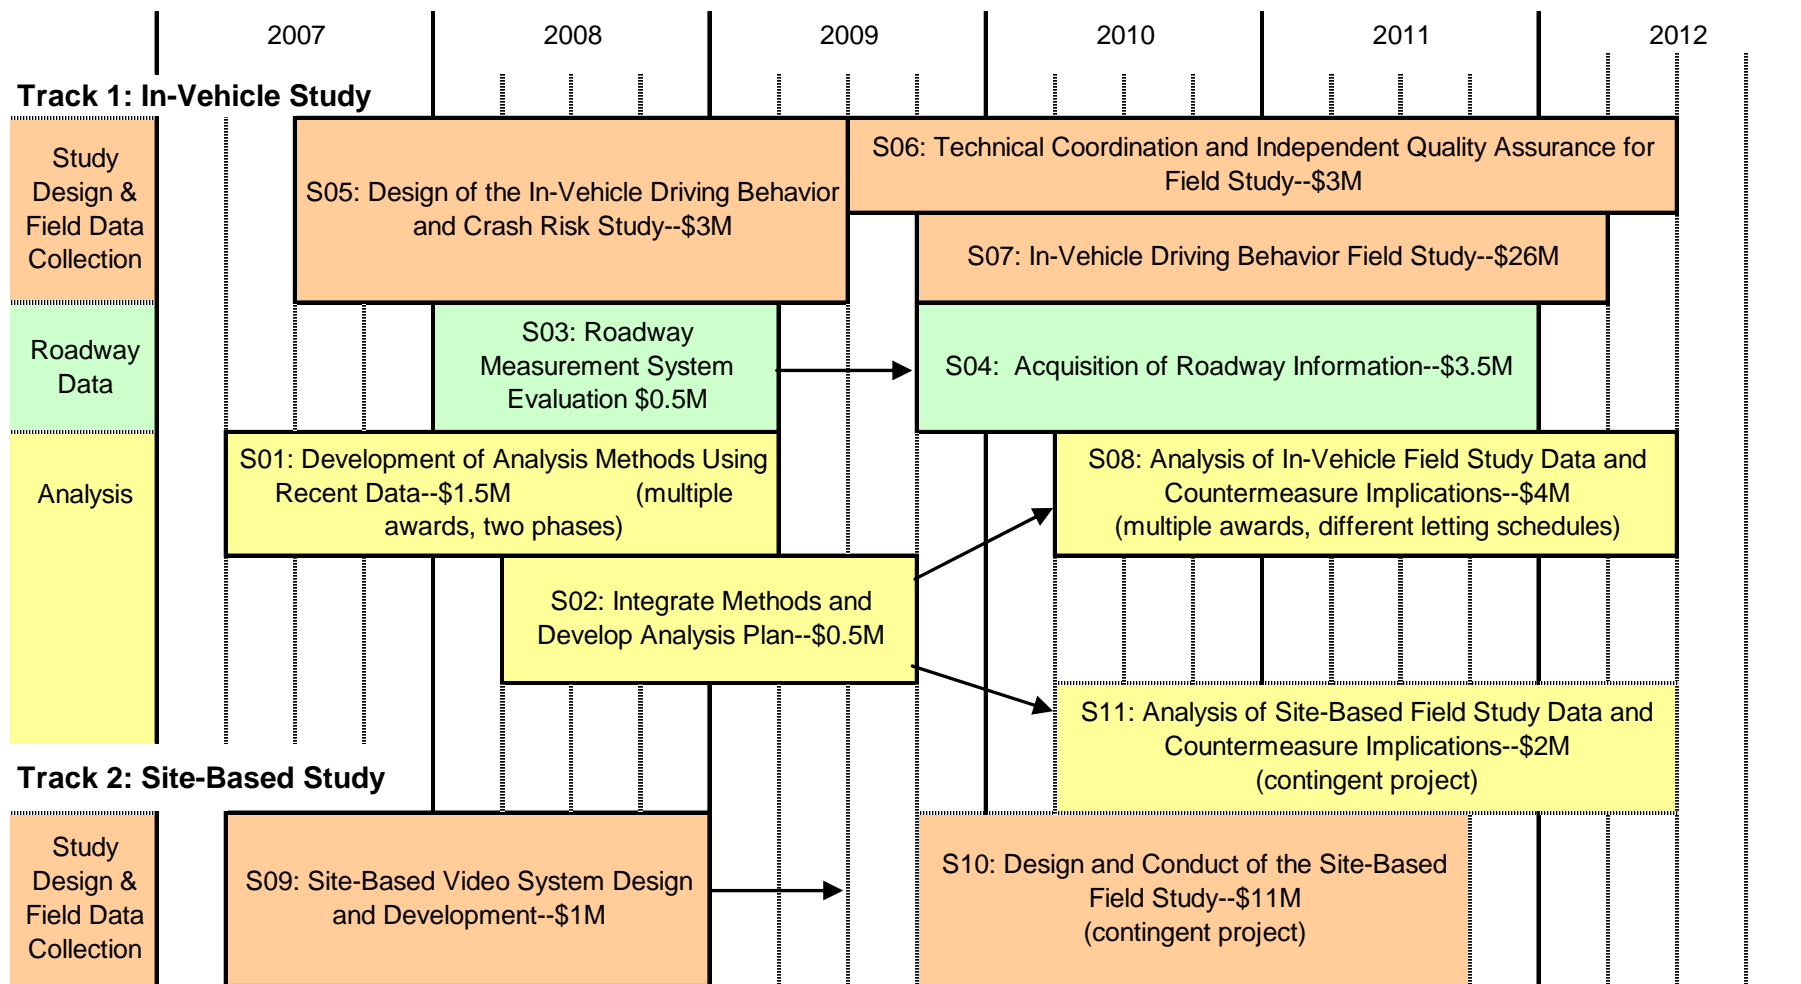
2007 2008 2009 2010 2011 2012

Track 1: In-Vehicle Study

Study Design & Field Data Collection

S05: Design of the In-Vehicle Driving Behavior and Crash Risk Study--$3M

S06: Technical Coordination and Independent Quality Assurance for Field Study--$3M

S07: In-Vehicle Driving Behavior Field Study--$26M

Roadway Data

S03: Roadway Measurement System Evaluation $0.5M

S04: Acquisition of Roadway Information--$3.5M

Analysis

S01: Development of Analysis Methods Using Recent Data--$1.5M (multiple awards, two phases)

S08: Analysis of In-Vehicle Field Study Data and Countermeasure Implications--$4M (multiple awards, different letting schedules)

S02: Integrate Methods and Develop Analysis Plan--$0.5M

S11: Analysis of Site-Based Field Study Data and Countermeasure Implications--$2M (contingent project)

Track 2: Site-Based Study

Study Design & Field Data Collection

S09: Site-Based Video System Design and Development--$1M

S10: Design and Conduct of the Site-Based Field Study--$11M (contingent project)